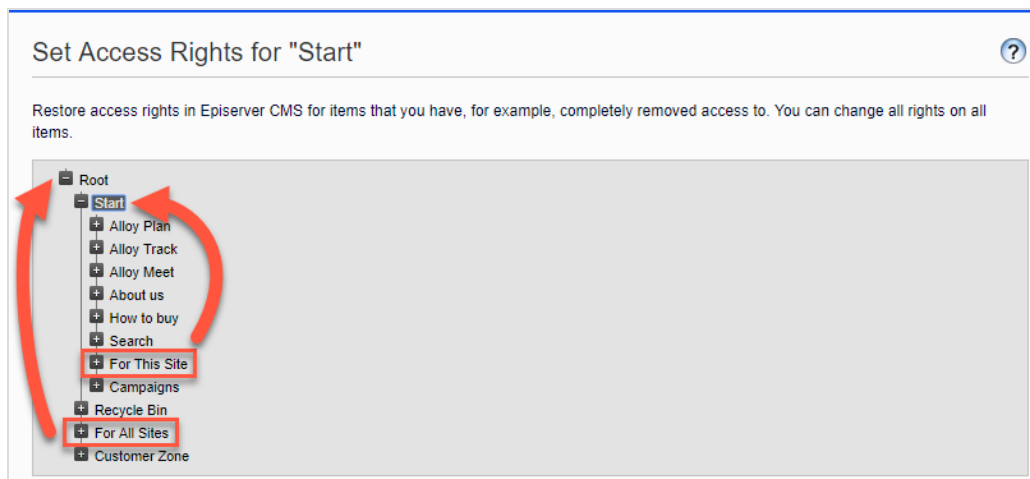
Set Access Rights for "Start"

?

Restore access rights in Episerver CMS for items that you have, for example, completely removed access to. You can change all rights on all items.

Root
Start
Alloy Plan
Alloy Track
Alloy Meet
About us
How to buy
Search
For This Site
Campaigns
Recycle Bin
For All Sites
Customer Zone